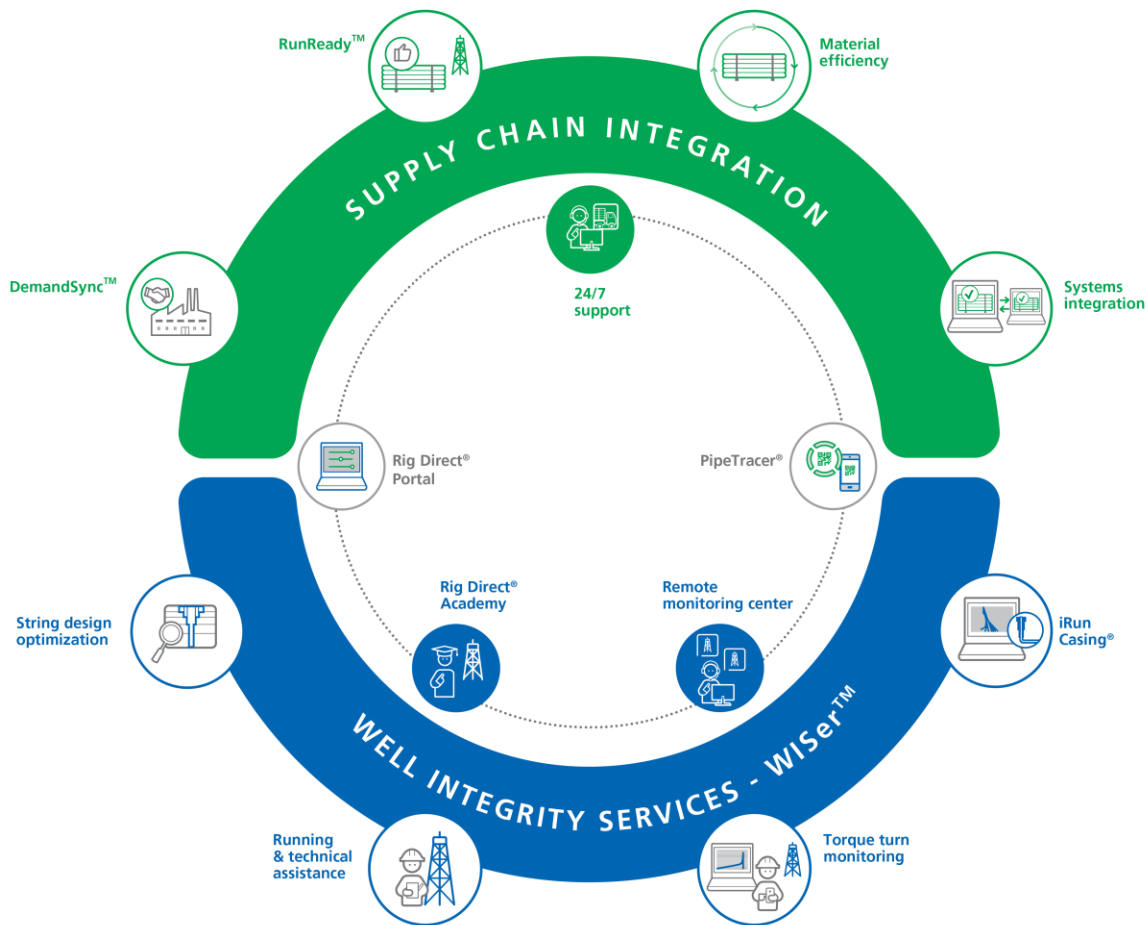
RunReady™

Material efficiency

SUPPLY CHAIN INTEGRATION

DemandSync™

24/7 support

Systems integration

Rig Direct® Portal

PipeTracer®

String design optimization

Rig Direct® Academy

Remote monitoring center

iRun Casing®

WELL INTEGRITY SERVICES - WISer™

Running & technical assistance

Torque turn monitoring